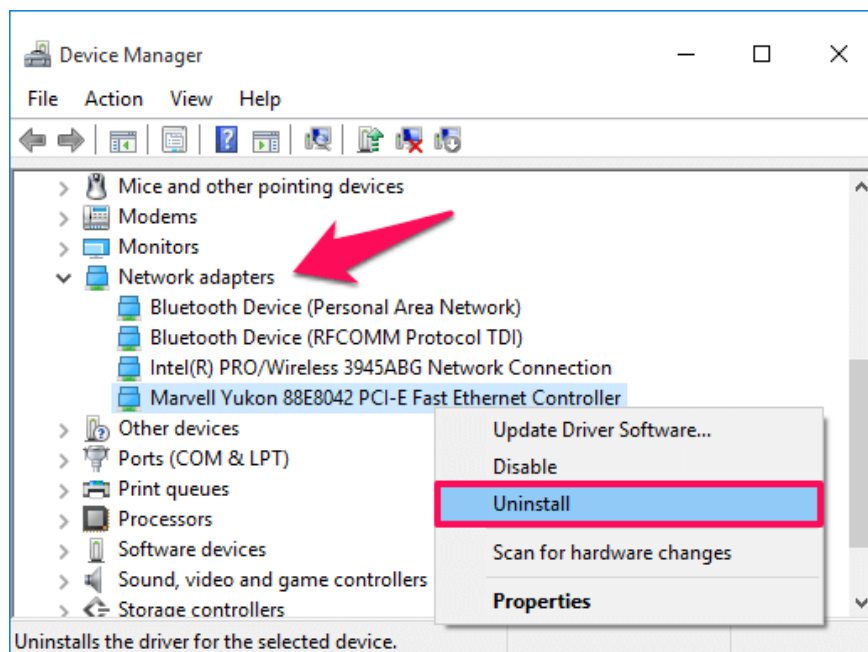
Device Manager

File Action View Help

Mice and other pointing devices
Modems
Monitors
Network adapters
Bluetooth Device (Personal Area Network)
Bluetooth Device (RFCOMM Protocol TDI)
Intel(R) PRO/Wireless 3945ABG Network Connection
Marvell Yukon 88E8042 PCI-E Fast Ethernet Controller
Other devices
Ports (COM & LPT)
Print queues
Processors
Software devices
Sound, video and game controllers
Storage controllers

Update Driver Software...
Disable
Uninstall
Scan for hardware changes
Properties

Uninstalls the driver for the selected device.